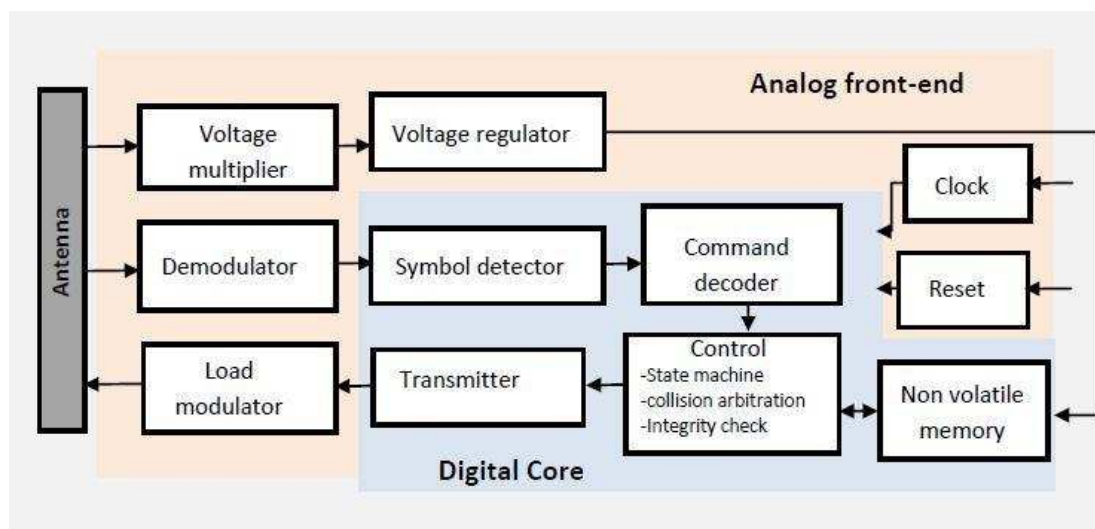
Analog front-end

Antenna

Voltage multiplier

Voltage regulator

Clock

Demodulator

Symbol detector

Command decoder

Reset

Load modulator

Transmitter

Control
-State machine
-collision arbitration
-Integrity check

Non volatile memory

Digital Core